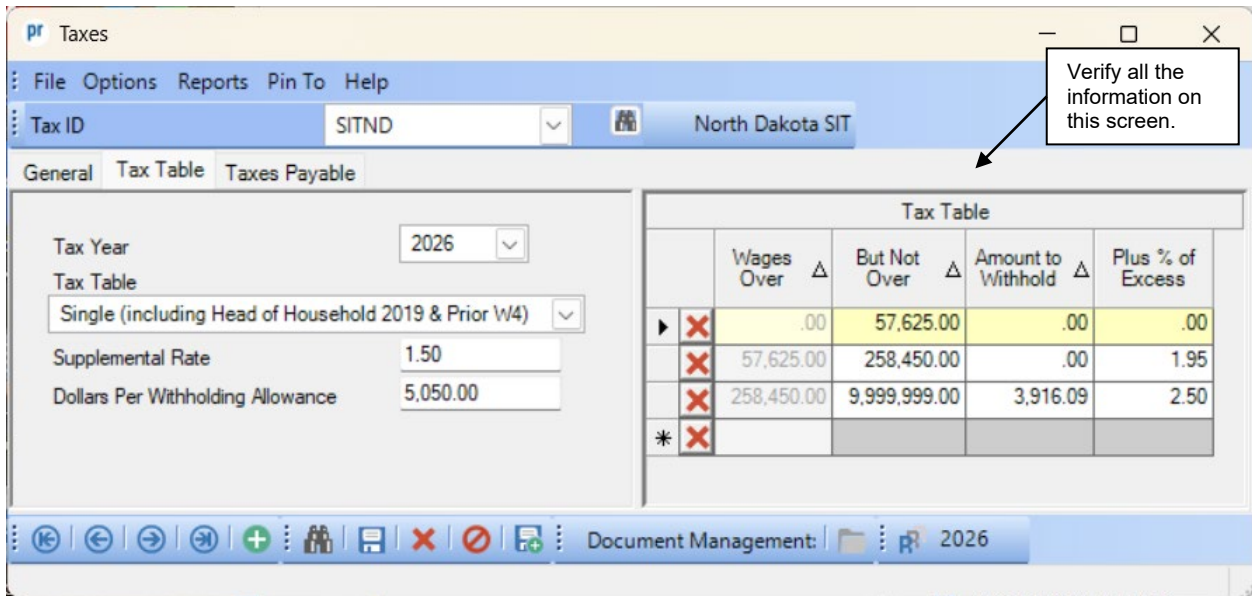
pr Taxes

File Options Reports Pin To Help

Tax ID SITND North Dakota SIT

Verify all the information on this screen.

General Tax Table Taxes Payable

Tax Year 2026

Tax Table

Single (including Head of Household 2019 & Prior W4)

Supplemental Rate 1.50

Dollars Per Withholding Allowance 5,050.00

Tax Table

| Wages Over | But Not Over | Amount to Withhold | Plus % of Excess |
|---|---|---|---|
| .00 | 57,625.00 | .00 | .00 |
| 57,625.00 | 258,450.00 | .00 | 1.95 |
| 258,450.00 | 9,999,999.00 | 3,916.09 | 2.50 |
| | | | |

Document Management: 2026